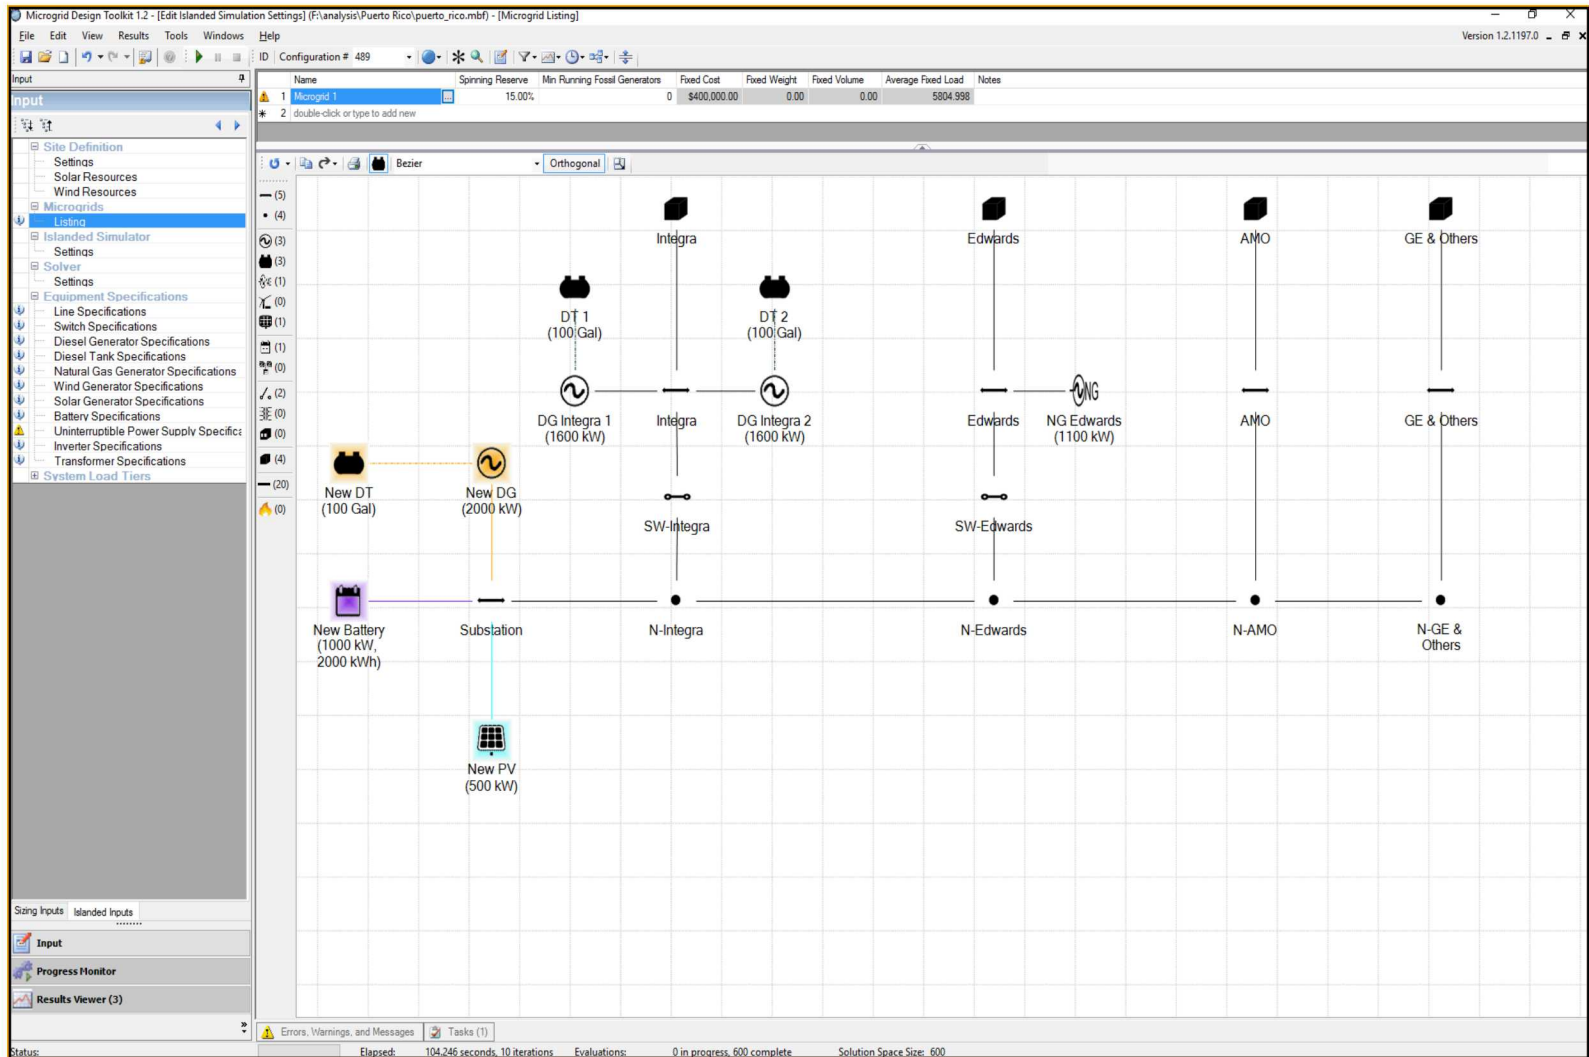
Microgrid Design Toolkit 1.2 - [Edit Islanded Simulation Settings] (F:\analysis\Puerto Rico\puerto_rico.mbf) - [Microgrid Listing]

File Edit View Results Tools Windows Help

Version 1.2.1197.0

ID Configuration # 489

Input

Input

| | ID | Name | Spinning Reserve | Min Running Fossil Generators | Fixed Cost | Fixed Weight | Fixed Volume | Average Fixed Load | Notes |
|---|---|---|---|---|---|---|---|---|---|
| | 1 | Microgrid 1 | 15.00% | 0 | $400,000.00 | 0.00 | 0.00 | 5804.998 | |
| * | 2 | double-click or type to add new | | | | | | | |

Site Definition
Settings
Solar Resources
Wind Resources
Microgrids
Listing
Islanded Simulator
Settings
Solver
Settings
Equipment Specifications
Line Specifications
Switch Specifications
Diesel Generator Specifications
Diesel Tank Specifications
Natural Gas Generator Specifications
Wind Generator Specifications
Solar Generator Specifications
Battery Specifications
Uninterruptible Power Supply Specifica
Inverter Specifications
Transformer Specifications
System Load Tiers

Bezier
Orthogonal

(5) (4) (3) (3) (1) (0) (1) (1) (0) (2) (0) (0) (4) (20) (0)

Integra
Edwards
AMO
GE & Others
DT 1 (100 Gal)
DT 2 (100 Gal)
DG Integra 1 (1600 kW)
Integra
DG Integra 2 (1600 kW)
Edwards
NG
NG Edwards (1100 kW)
AMO
GE & Others
New DT (100 Gal)
New DG (2000 kW)
SW-Integra
SW-Edwards
New Battery (1000 kW, 2000 kWh)
Substation
N-Integra
N-Edwards
N-AMO
N-GE & Others
New PV (500 kW)

Sizing Inputs
Islanded Inputs
Input
Progress Monitor
Results Viewer (3)

Errors, Warnings, and Messages
Tasks (1)

Status:
Elapsed: 104,246 seconds, 10 iterations
Evaluations: 0 in progress, 600 complete
Solution Space Size: 600